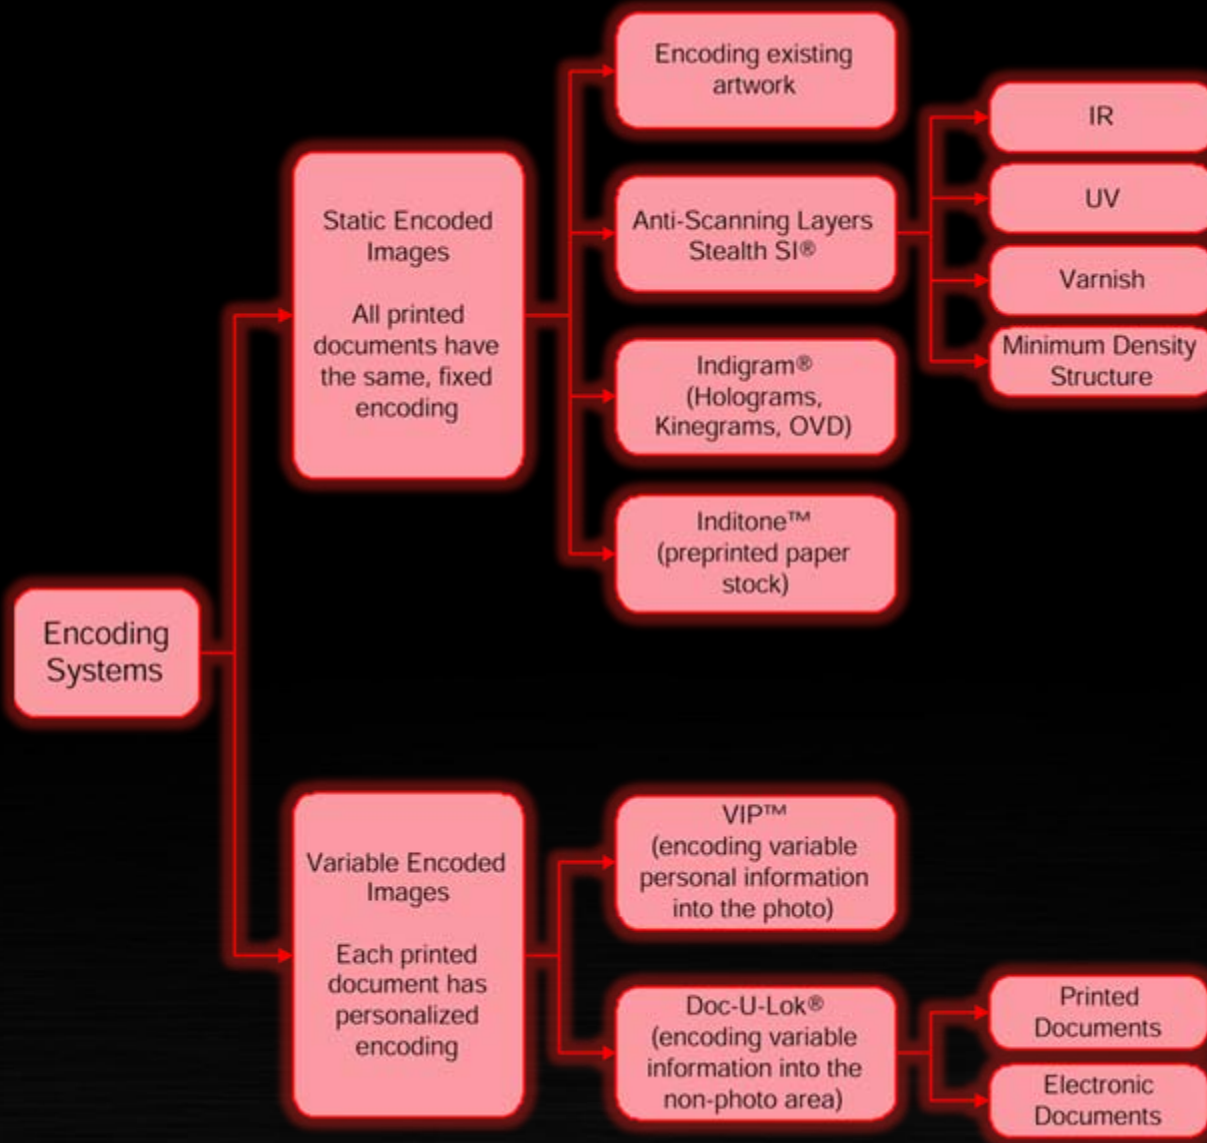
Encoding Systems

Static Encoded Images

All printed documents have the same, fixed encoding

Encoding existing artwork

Anti-Scanning Layers Stealth SI®

IR

UV

Varnish

Minimum Density Structure

Indigram® (Holograms, Kinegrams, OVD)

Inditone™ (preprinted paper stock)

Variable Encoded Images

Each printed document has personalized encoding

VIP™ (encoding variable personal information into the photo)

Doc-U-Lok® (encoding variable information into the non-photo area)

Printed Documents

Electronic Documents